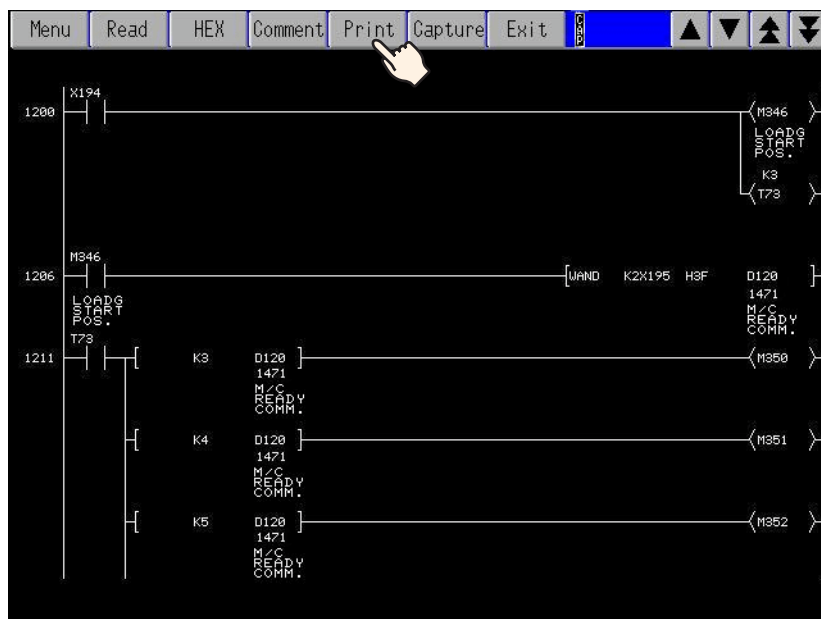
Menu Read HEX Comment Print Capture Exit

1200 X194 M346 LOADG START POS. K3 T73

1206 M346 LOADG START POS. WAND K2X195 H3F D120 1471 M/C READY COMM.

1211 T73 K3 D120 1471 M/C READY COMM. M350

K4 D120 1471 M/C READY COMM. M351

K5 D120 1471 M/C READY COMM. M352